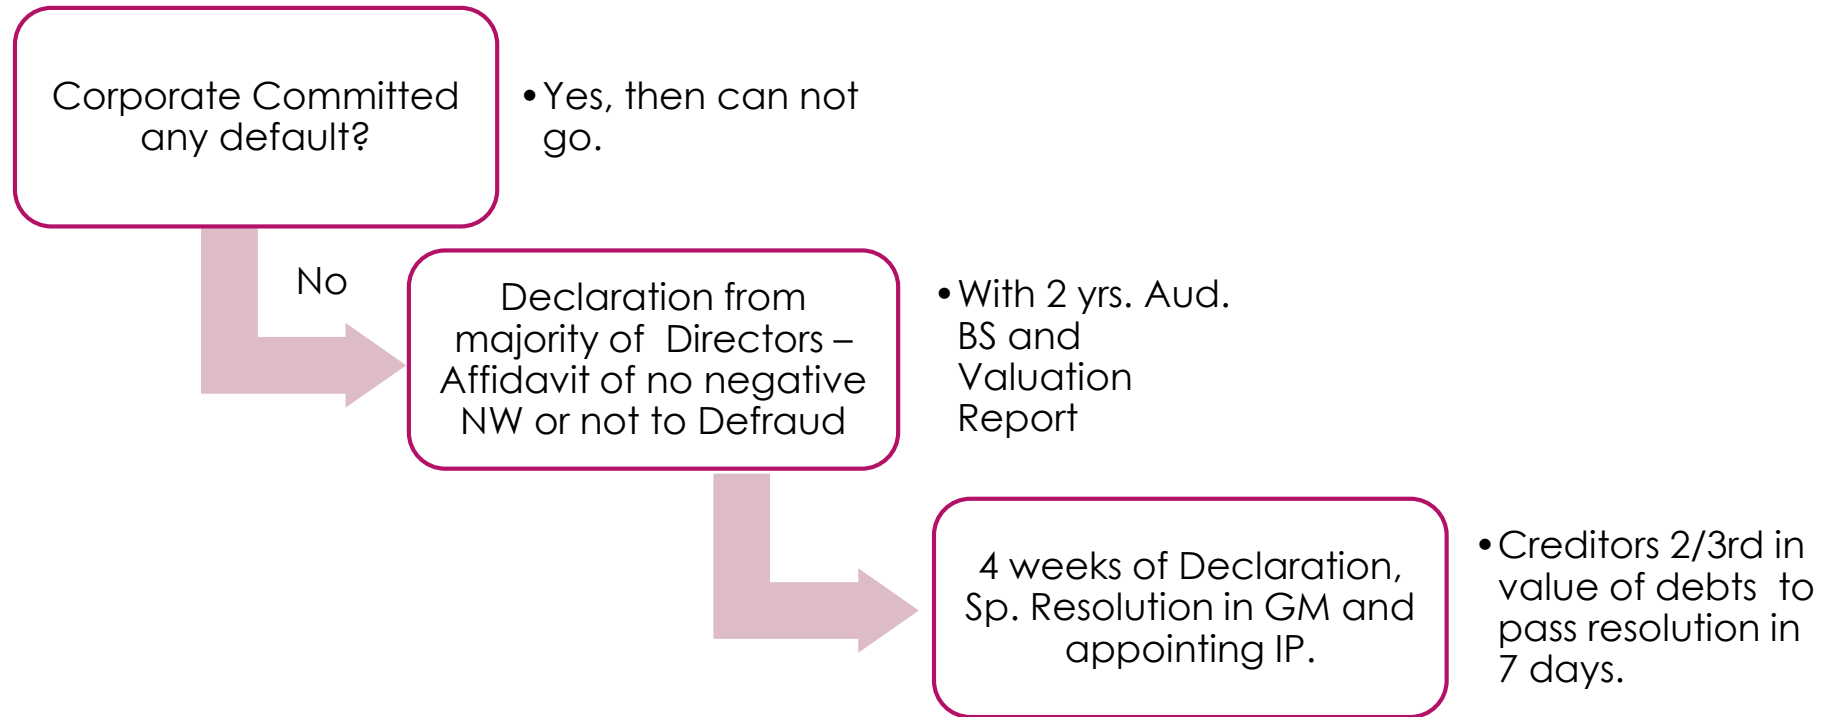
Corporate Committed any default?

• Yes, then can not go.

No

Declaration from majority of Directors – Affidavit of no negative NW or not to Defraud

• With 2 yrs. Aud. BS and Valuation Report

4 weeks of Declaration, Sp. Resolution in GM and appointing IP.

• Creditors 2/3rd in value of debts to pass resolution in 7 days.